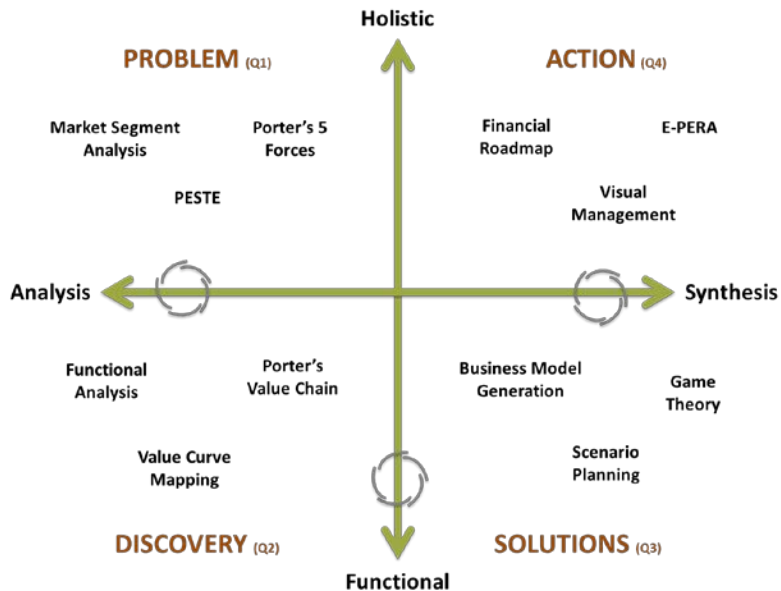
Holistic

PROBLEM (Q1)

ACTION (Q4)

Market Segment Analysis

Porter's 5 Forces

Financial Roadmap

E-PERA

PESTE

Visual Management

Analysis

Synthesis

Functional Analysis

Porter's Value Chain

Business Model Generation

Game Theory

Value Curve Mapping

Scenario Planning

DISCOVERY (Q2)

SOLUTIONS (Q3)

Functional